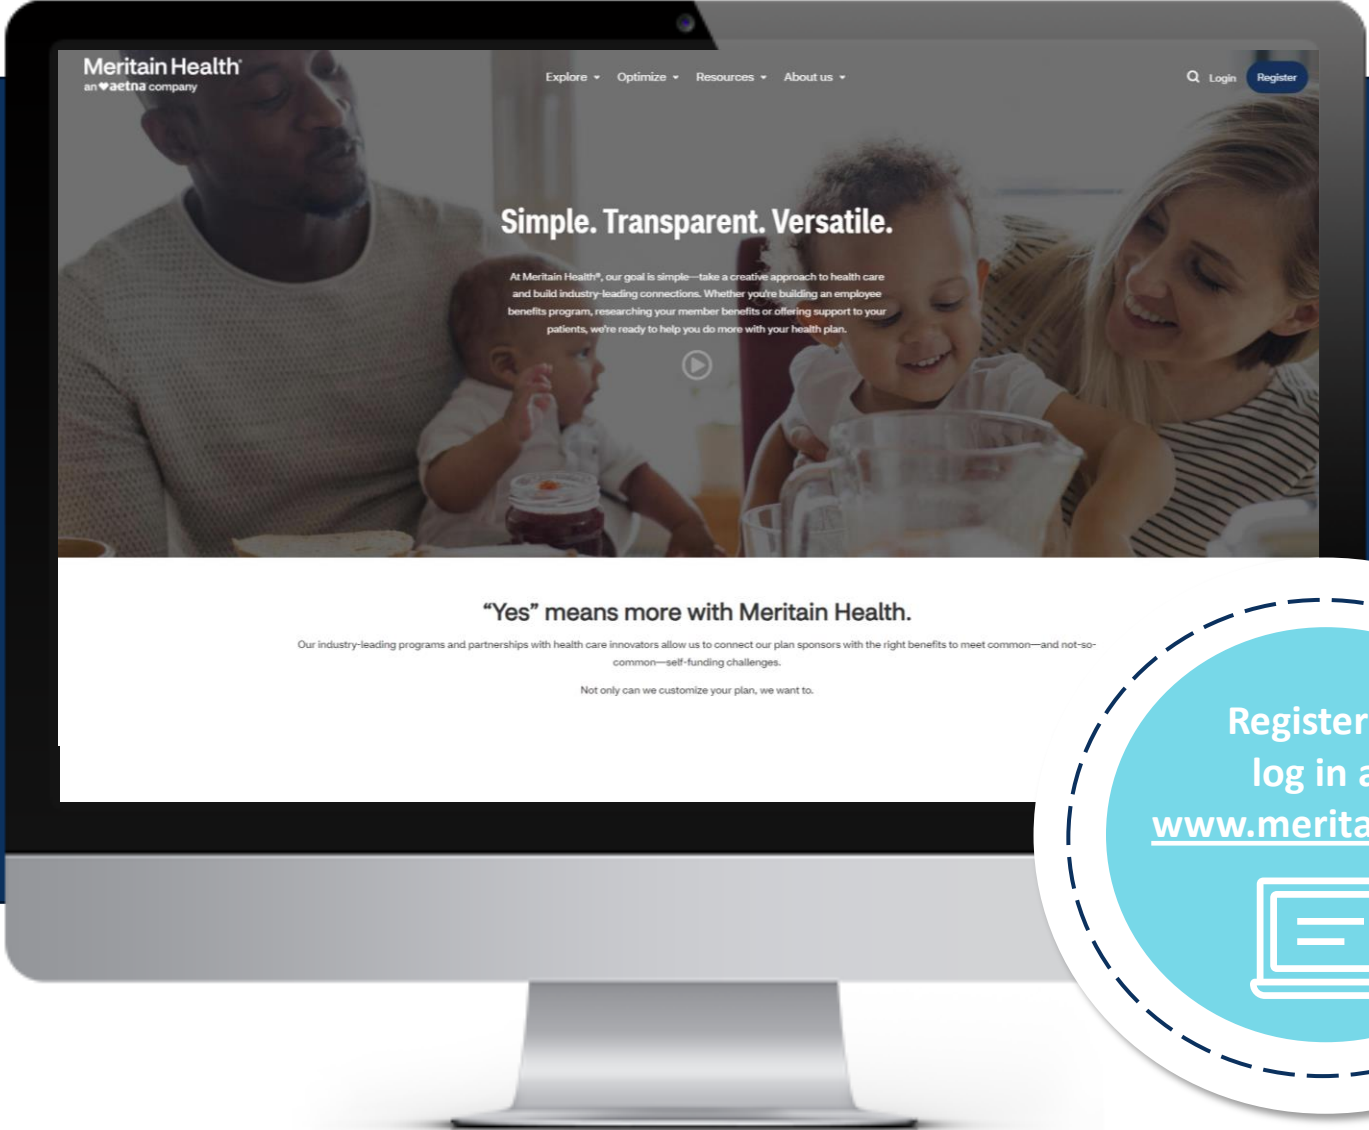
Meritain Health®
an ♥aetna company

Explore ▾ Optimize ▾ Resources ▾ About us ▾

Login Register

Simple. Transparent. Versatile.

At Meritain Health®, our goal is simple—take a creative approach to health care and build industry-leading connections. Whether you're building an employee benefits program, researching your member benefits or offering support to your patients, we're ready to help you do more with your health plan.

"Yes" means more with Meritain Health.

Our industry-leading programs and partnerships with health care innovators allow us to connect our plan sponsors with the right benefits to meet common—and not-so-common—self-funding challenges.

Not only can we customize your plan, we want to.

Register
log in a
www.merita